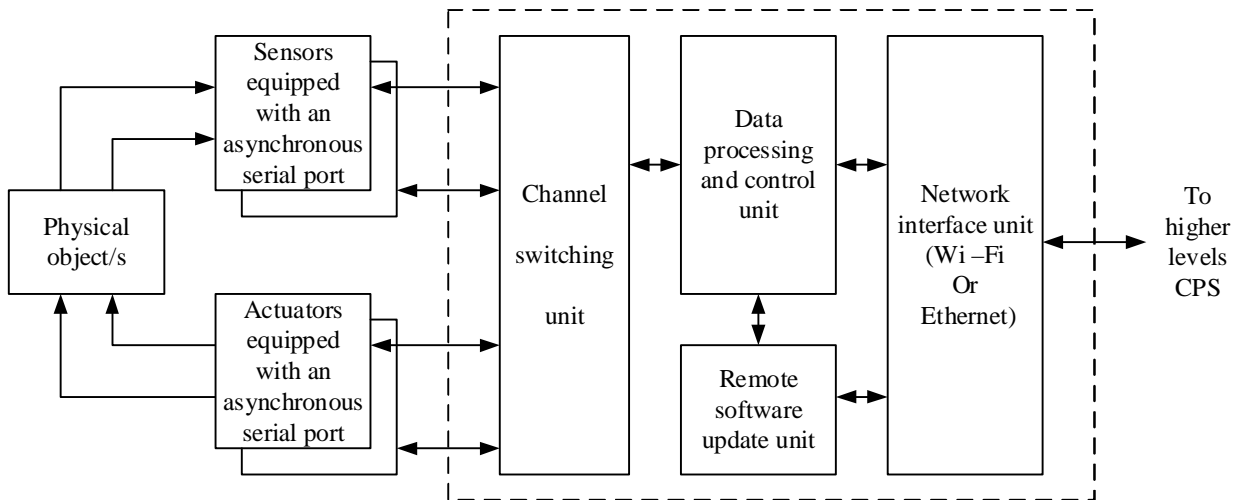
Sensors equipped with an asynchronous serial port

Physical object/s

Actuators equipped with an asynchronous serial port

Channel switching unit

Data processing and control unit

Remote software update unit

Network interface unit (Wi –Fi Or Ethernet)

To higher levels CPS